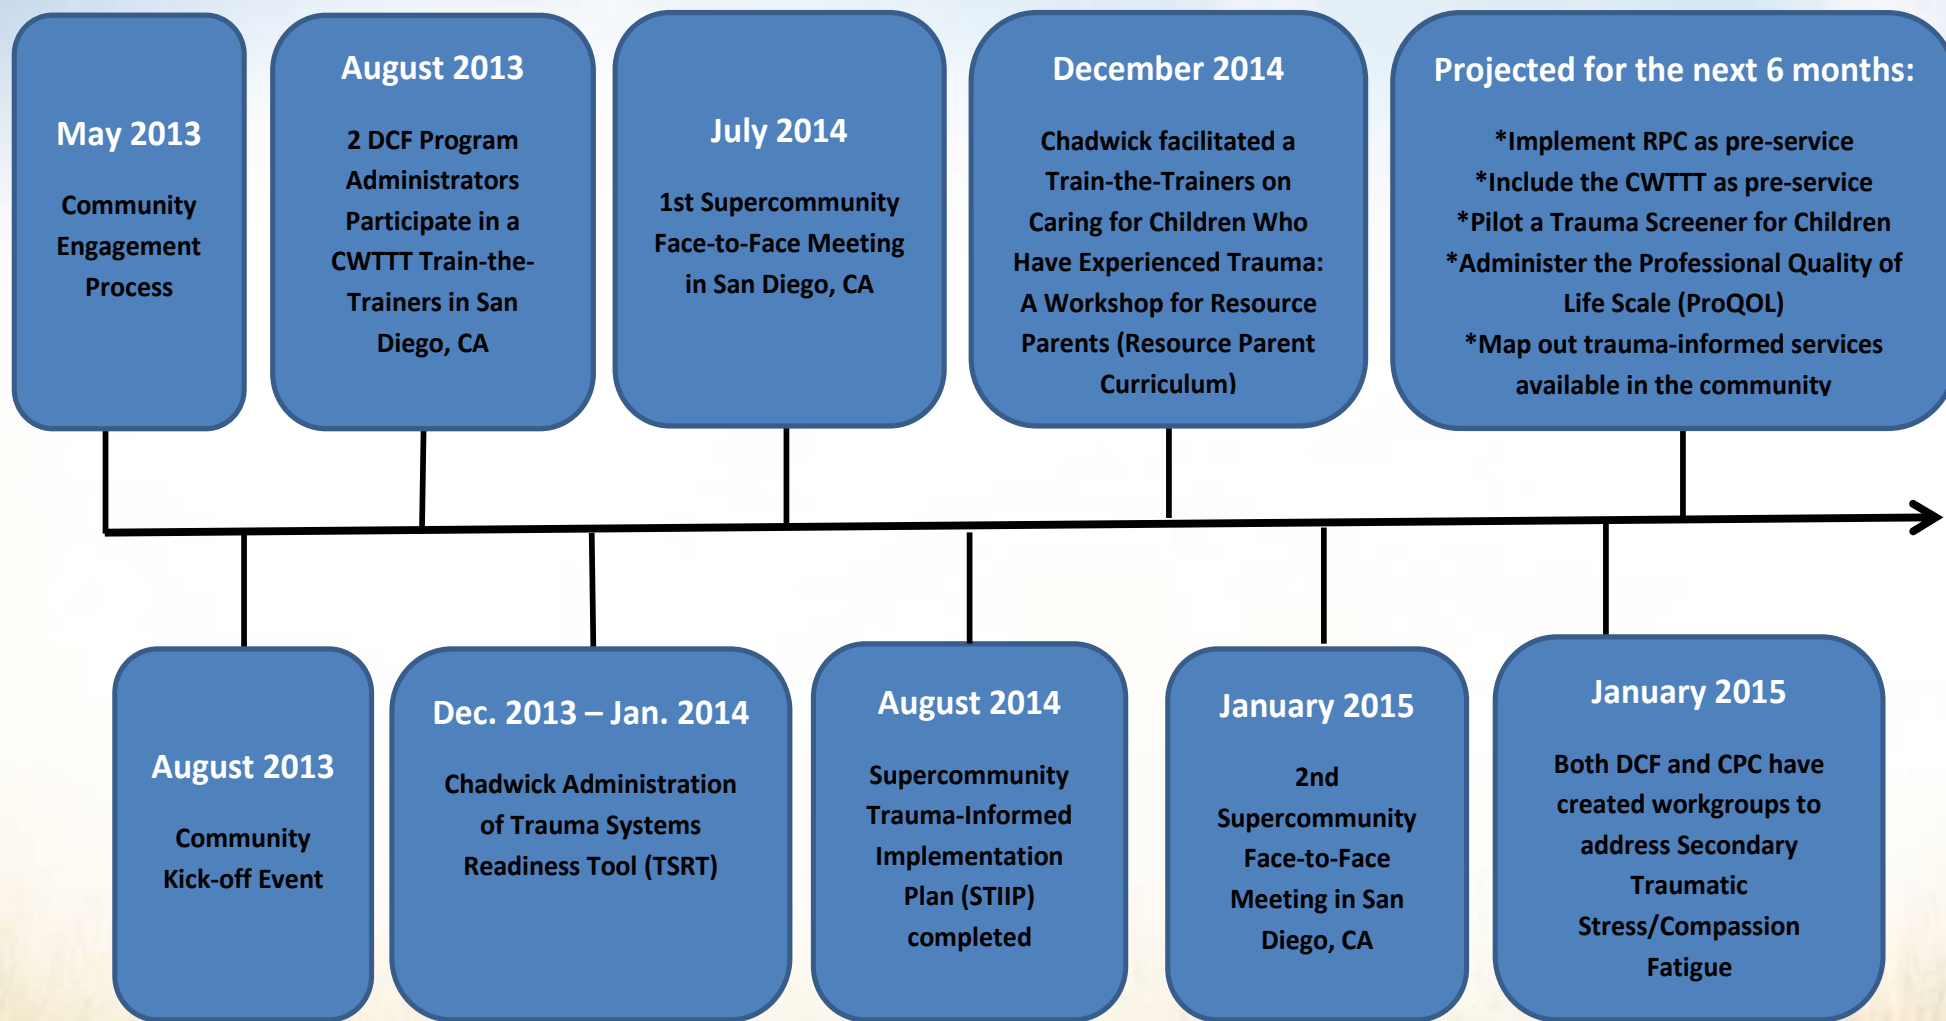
May 2013

Community Engagement Process

August 2013

Community Kick-off Event

August 2013

2 DCF Program Administrators Participate in a CWTTT Train-the-Trainers in San Diego, CA

Dec. 2013 – Jan. 2014

Chadwick Administration of Trauma Systems Readiness Tool (TSRT)

July 2014

1st Supercommunity Face-to-Face Meeting in San Diego, CA

August 2014

Supercommunity Trauma-Informed Implementation Plan (STIIP) completed

December 2014

Chadwick facilitated a Train-the-Trainers on Caring for Children Who Have Experienced Trauma: A Workshop for Resource Parents (Resource Parent Curriculum)

January 2015

2nd Supercommunity Face-to-Face Meeting in San Diego, CA

January 2015

Both DCF and CPC have created workgroups to address Secondary Traumatic Stress/Compassion Fatigue

Projected for the next 6 months:

*Implement RPC as pre-service
*Include the CWTTT as pre-service
*Pilot a Trauma Screener for Children
*Administer the Professional Quality of Life Scale (ProQOL)
*Map out trauma-informed services available in the community